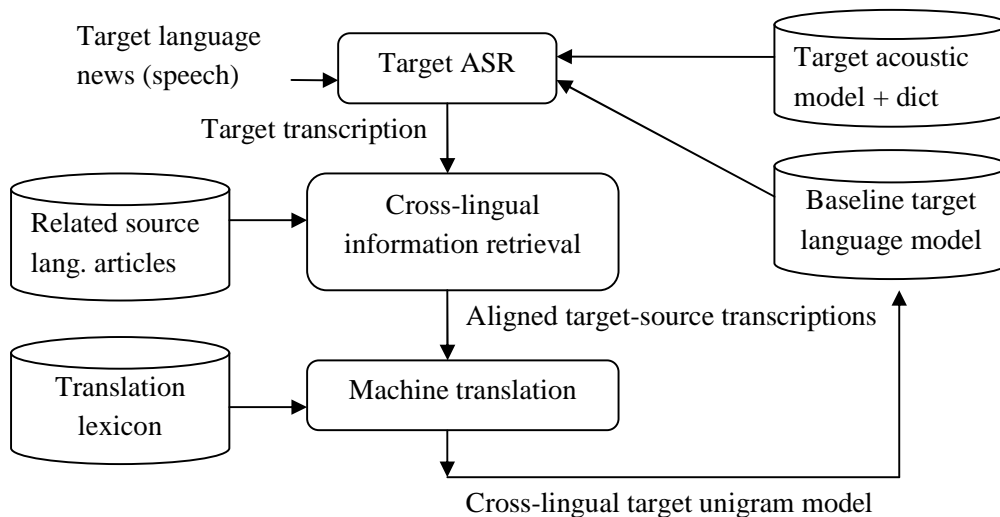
Target language news (speech)

Target ASR

Target acoustic model + dict

Target transcription

Related source lang. articles

Cross-lingual information retrieval

Baseline target language model

Aligned target-source transcriptions

Translation lexicon

Machine translation

Cross-lingual target unigram model